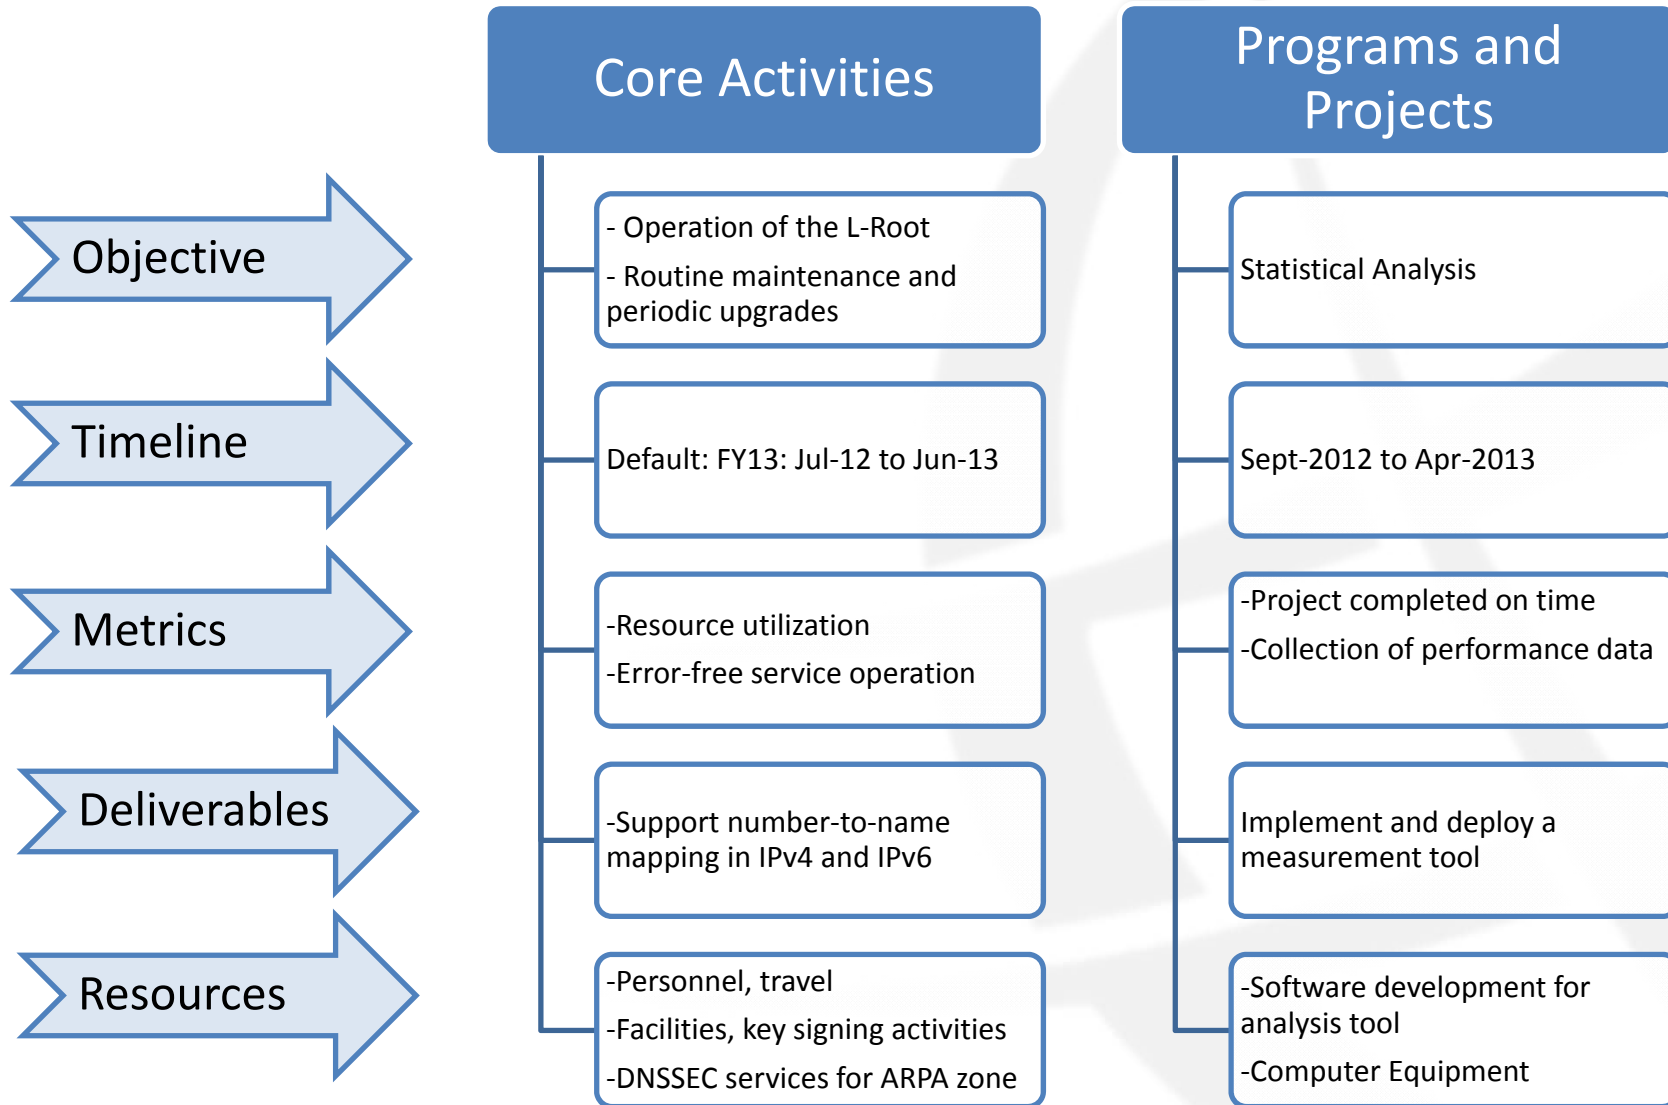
Objective

Timeline

Metrics

Deliverables

Resources

Core Activities

- Operation of the L-Root

- Routine maintenance and periodic upgrades

Default: FY13: Jul-12 to Jun-13

-Resource utilization

-Error-free service operation

-Support number-to-name mapping in IPv4 and IPv6

-Personnel, travel

-Facilities, key signing activities

-DNSSEC services for ARPA zone

Programs and Projects

Statistical Analysis

Sept-2012 to Apr-2013

-Project completed on time

-Collection of performance data

Implement and deploy a measurement tool

-Software development for analysis tool

-Computer Equipment